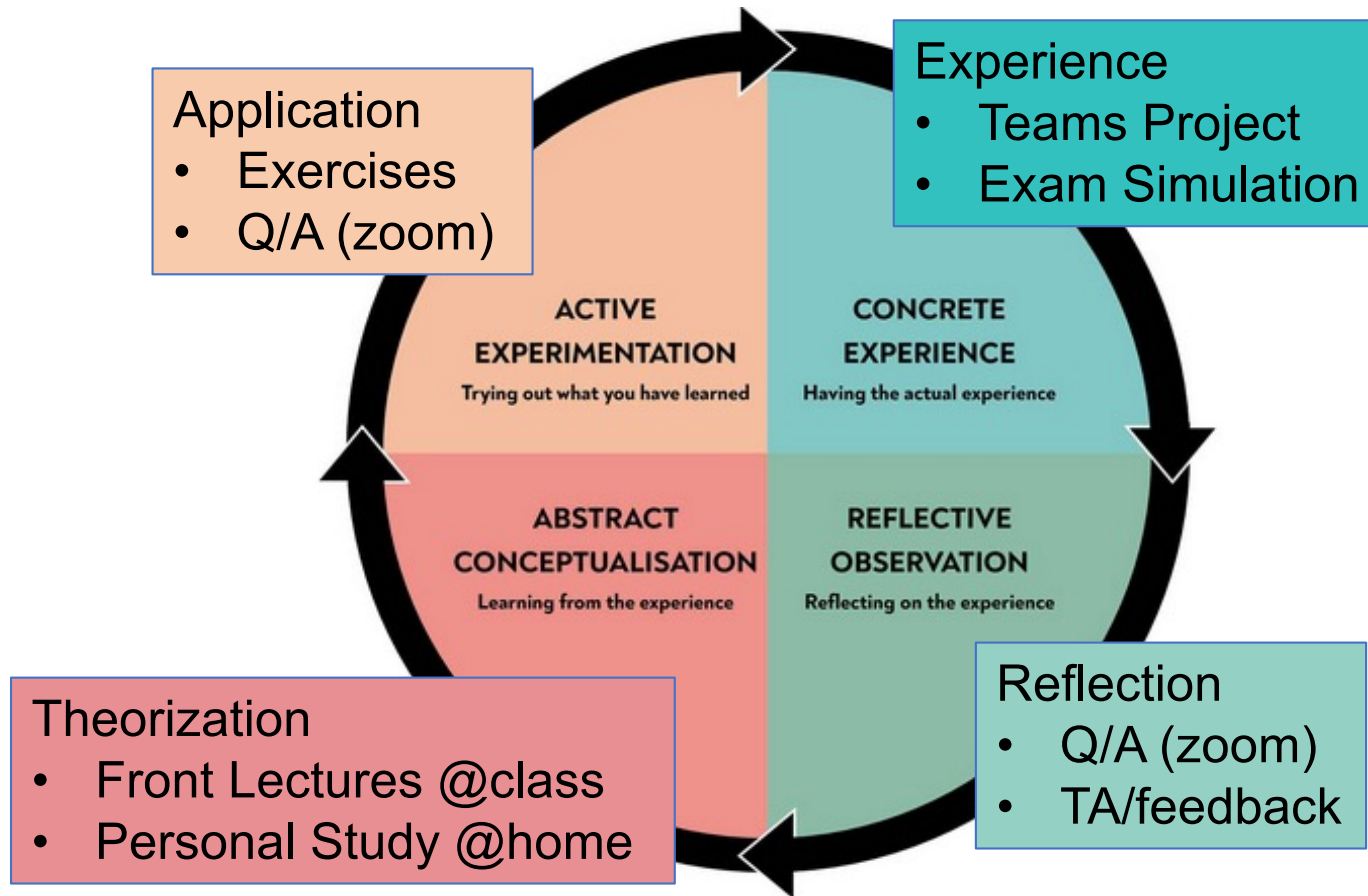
Application
• Exercises
• Q/A (zoom)

Experience
• Teams Project
• Exam Simulation

ACTIVE EXPERIMENTATION
Trying out what you have learned

CONCRETE EXPERIENCE
Having the actual experience

ABSTRACT CONCEPTUALISATION
Learning from the experience

REFLECTIVE OBSERVATION
Reflecting on the experience

Theorization
• Front Lectures @class
• Personal Study @home

Reflection
• Q/A (zoom)
• TA/feedback